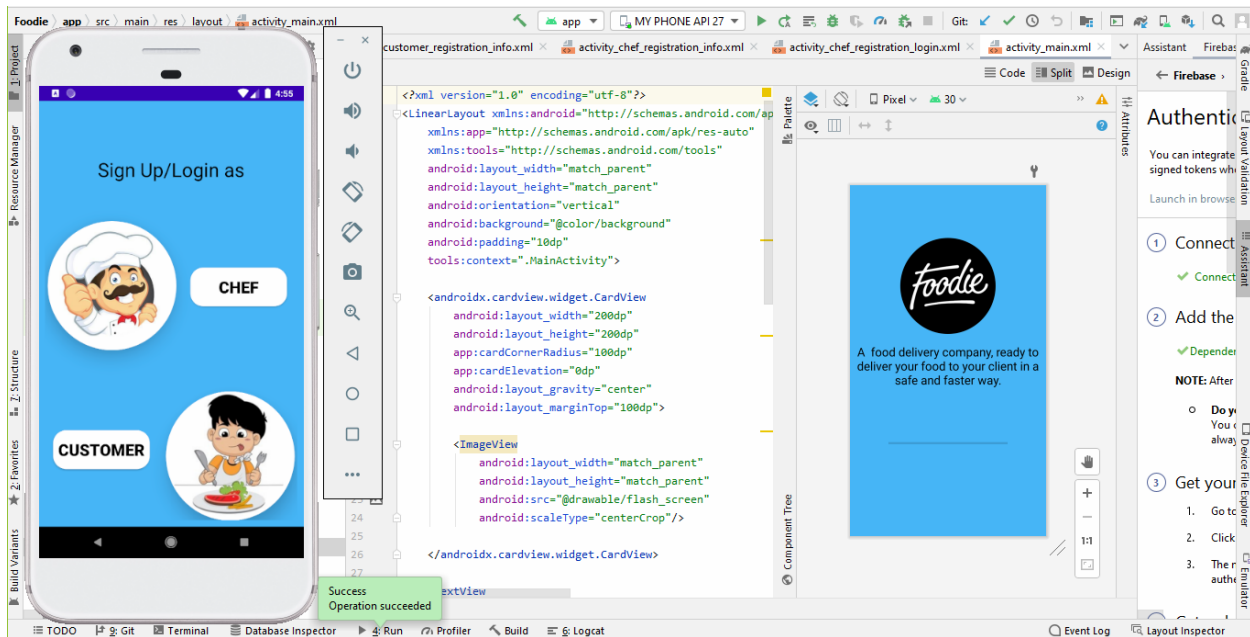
Foodie 〉 app 〉 src 〉 main 〉 res 〉 layout 〉 activity_main.xml

app ▾ | MY PHONE API 27 ▾ | Git:

customer_registration_info.xml × | activity_chef_registration_info.xml × | activity_chef_registration_login.xml × | activity_main.xml ×

Assistant | Firebas

Code | Split | Design

1: Project | Resource Manager | 7: Structure | 2: Favorites | Build Variants

4:55

Sign Up/Login as

CHEF

CUSTOMER

<?xml version="1.0" encoding="utf-8"?>
<LinearLayout xmlns:android="http://schemas.android.com/ap
    xmlns:app="http://schemas.android.com/apk/res-auto"
    xmlns:tools="http://schemas.android.com/tools"
    android:layout_width="match_parent"
    android:layout_height="match_parent"
    android:orientation="vertical"
    android:background="@color/background"
    android:padding="10dp"
    tools:context=".MainActivity">

    <androidx.cardview.widget.CardView
        android:layout_width="200dp"
        android:layout_height="200dp"
        app:cardCornerRadius="100dp"
        app:cardElevation="0dp"
        android:layout_gravity="center"
        android:layout_marginTop="100dp">

        <ImageView
            android:layout_width="match_parent"
            android:layout_height="match_parent"
            android:src="@drawable/flash_screen"
            android:scaleType="centerCrop"/>

    </androidx.cardview.widget.CardView>

    extView

24
25
26

Palette | Component Tree | Attributes

Pixel ▾ | 30 ▾

foodie

A food delivery company, ready to deliver your food to your client in a safe and faster way.

1:1

← Firebase

Authentic

You can integrate signed tokens wh

Launch in browse

1 Connect
✔ Connect

2 Add the
✔ Depender

NOTE: After

Do y
You
alway

3 Get your
1. Go t
2. Click
3. The r
authe

Gradle | Layout Validation | Assistant | Device File Explorer | Emulator

Success
Operation succeeded

TODO | 9: Git | Terminal | Database Inspector | 4: Run | Profiler | Build | 6: Logcat | Event Log | Layout Inspector